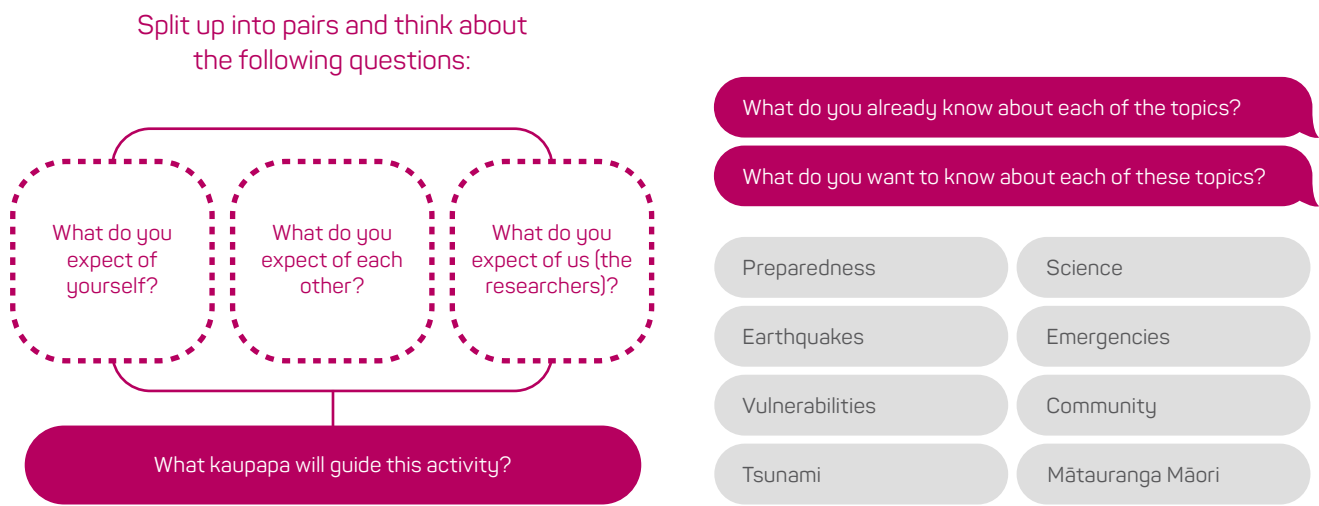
Split up into pairs and think about the following questions:

What do you expect of yourself?

What do you expect of each other?

What do you expect of us (the researchers)?

What kaupapa will guide this activity?

What do you already know about each of the topics?

What do you want to know about each of these topics?

| Preparedness | Science |
|---|---|
| Earthquakes | Emergencies |
| Vulnerabilities | Community |
| Tsunami | Mātauranga Māori |